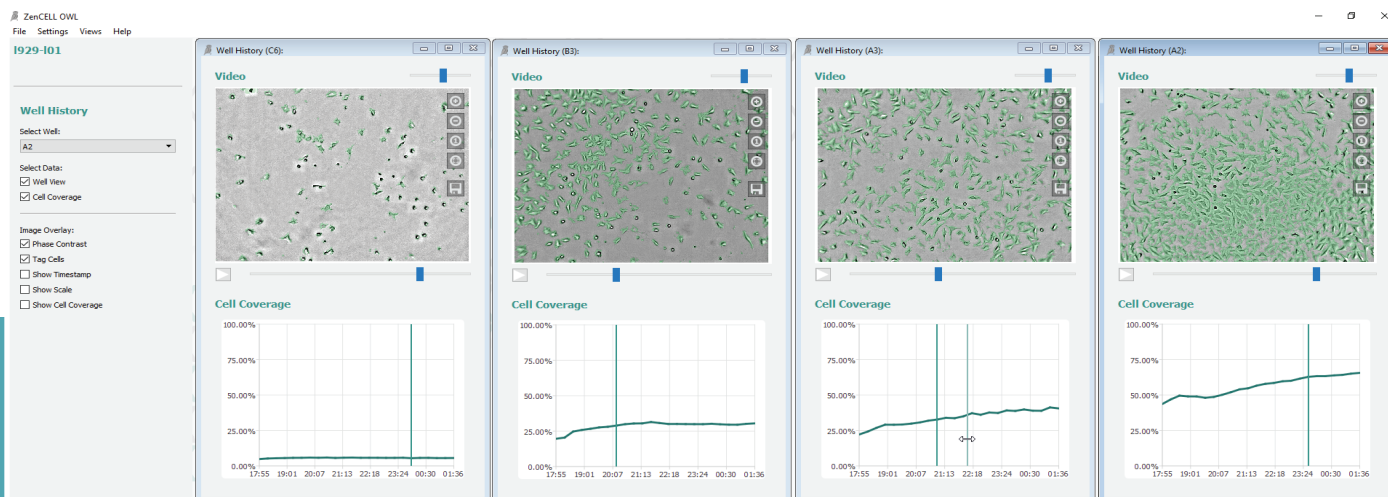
ZenCELL OWL
File Settings Views Help

l929-l01

Well History
Select Well:
A2
Select Data:
Well View
Cell Coverage
Image Overlay:
Phase Contrast
Tag Cells
Show Timestamp
Show Scale
Show Cell Coverage

Well History (C6):
Video
Cell Coverage
100.00%
75.00%
50.00%
25.00%
0.00%
17:55 19:01 20:07 21:13 22:18 23:24 00:30 01:36

Well History (B3):
Video
Cell Coverage
100.00%
75.00%
50.00%
25.00%
0.00%
17:55 19:01 20:07 21:13 22:18 23:24 00:30 01:36

Well History (A3):
Video
Cell Coverage
100.00%
75.00%
50.00%
25.00%
0.00%
17:55 19:01 20:07 21:13 22:18 23:24 00:30 01:36

Well History (A2):
Video
Cell Coverage
100.00%
75.00%
50.00%
25.00%
0.00%
17:55 19:01 20:07 21:13 22:18 23:24 00:30 01:36